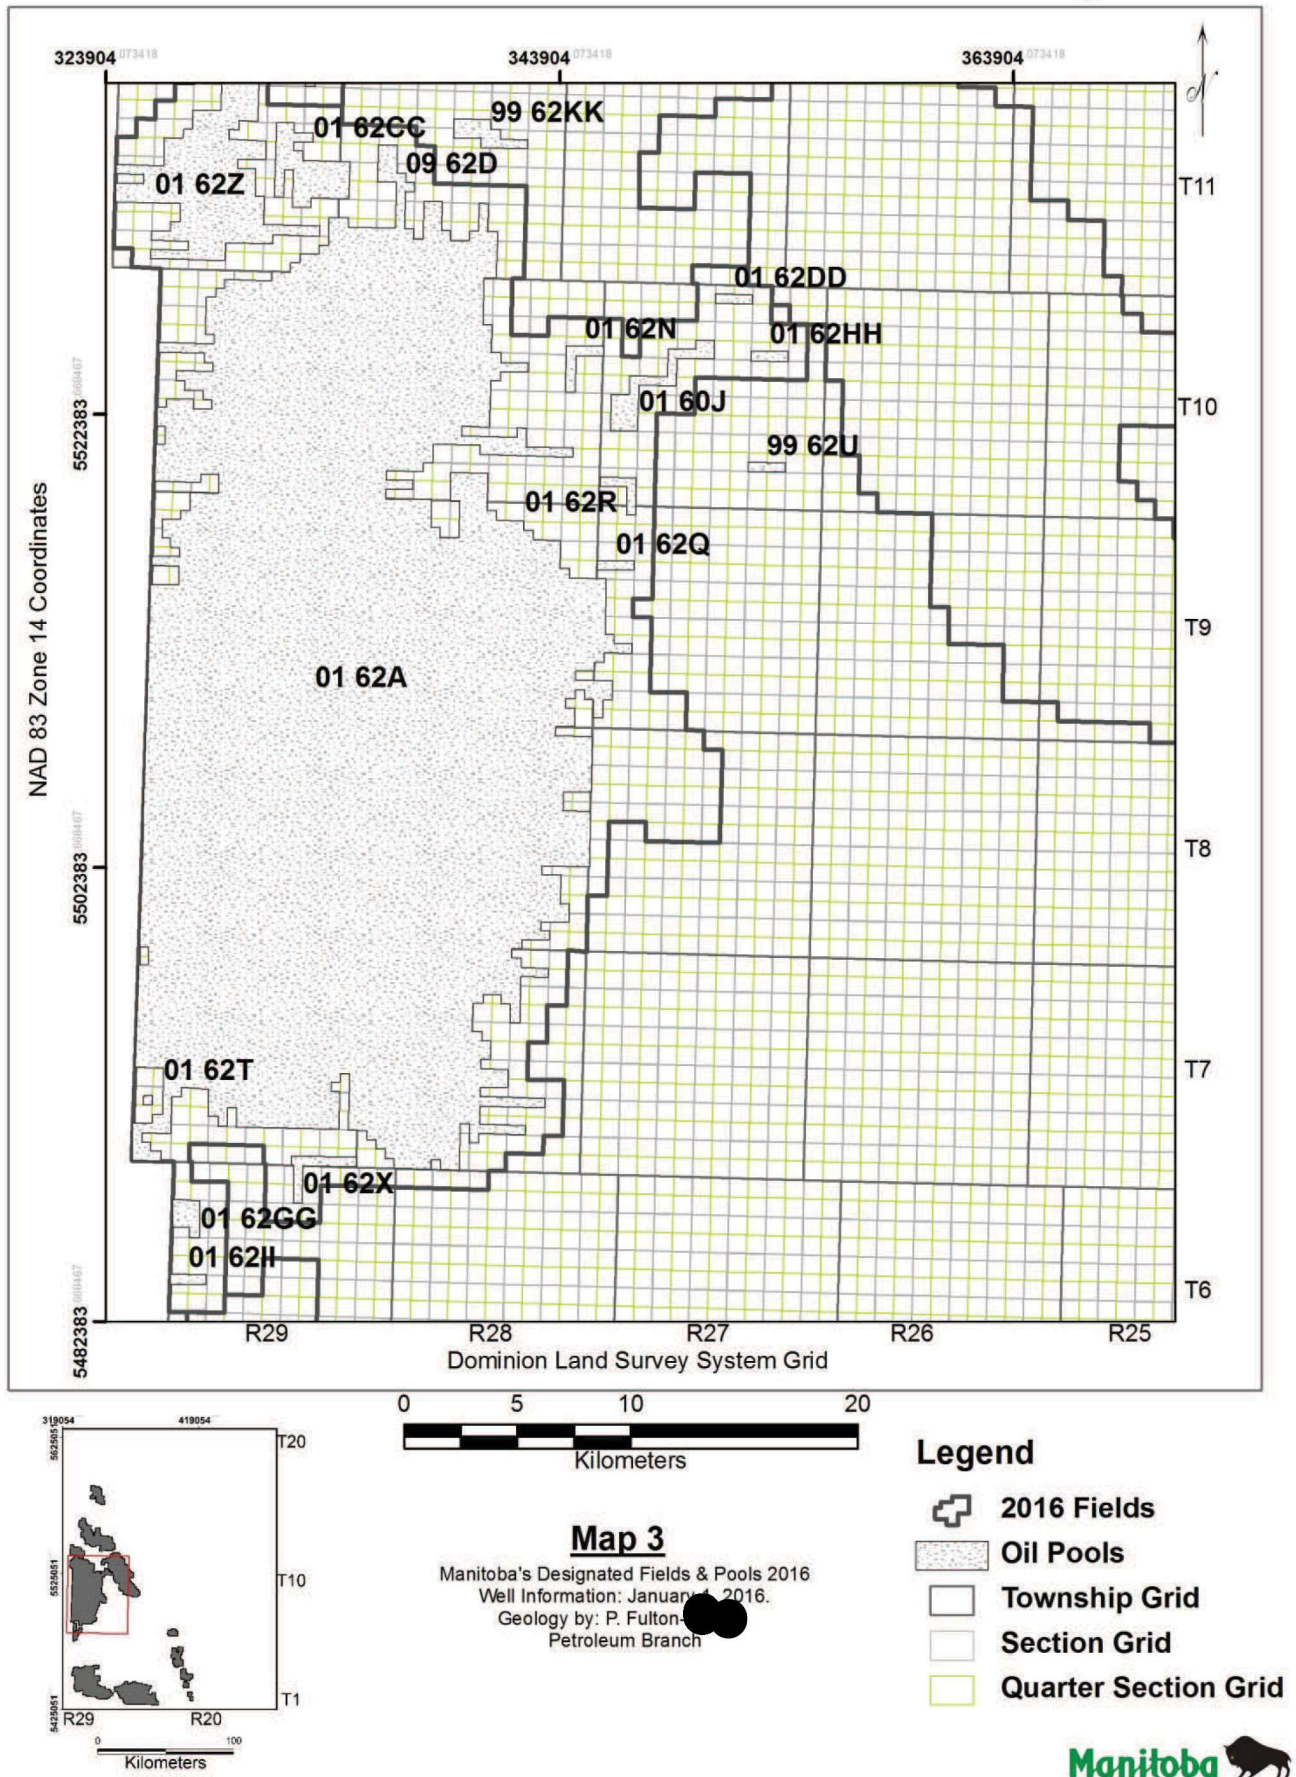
323904 073418
343904 073418
363904 073418

01 62CC
99 62KK
09 62D
01 62Z
T11
01 62DD
01 62N
01 62HH
01 60J
T10
99 62U
01 62R
01 62Q
T9
01 62A
T8
T7
01 62T
01 62X
01 62GG
01 62II
T6

NAD 83 Zone 14 Coordinates
5522383
5502383
5482383

R29
R28
R27
R26
R25
Dominion Land Survey System Grid

0 5 10 20
Kilometers

319054
419054
5625051
5525051
5425051
T20
T10
T1
R29
R20
0 100
Kilometers

Map 3
Manitoba's Designated Fields & Pools 2016
Well Information: January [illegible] 2016.
Geology by: P. Fulton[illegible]
Petroleum Branch

Legend
2016 Fields
Oil Pools
Township Grid
Section Grid
Quarter Section Grid

Manitoba